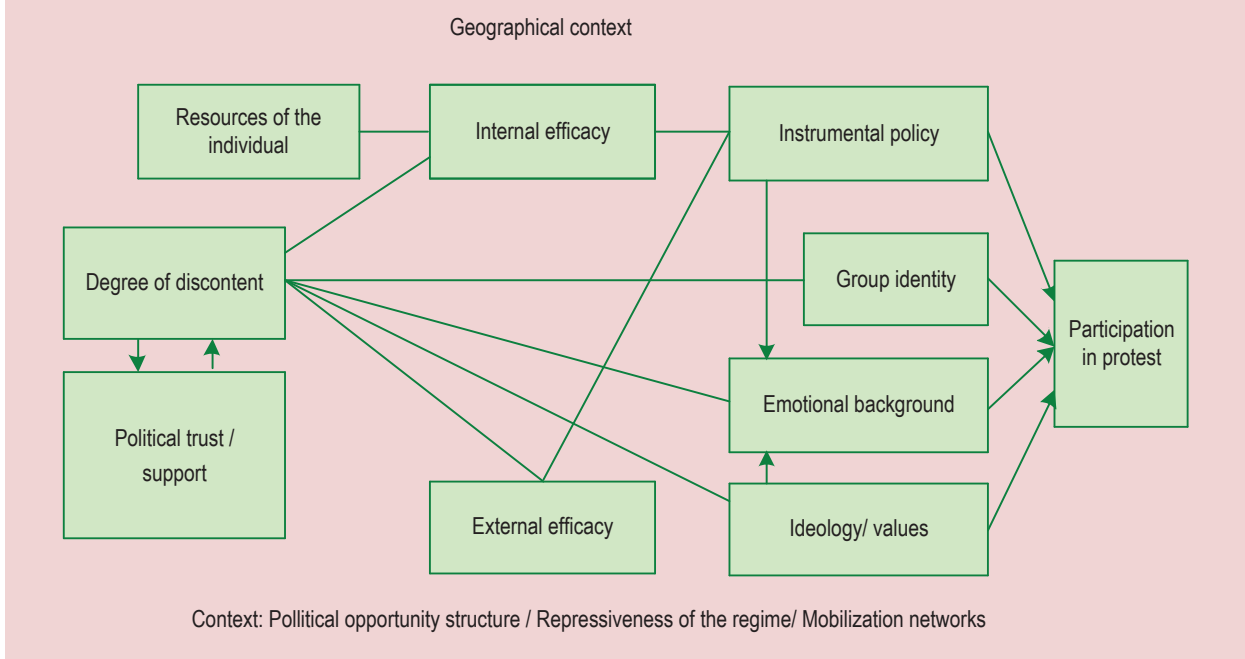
Geographical context

Resources of the individual

Internal efficacy

Instrumental policy

Degree of discontent

Group identity

Participation in protest

Emotional background

Political trust / support

External efficacy

Ideology/ values

Context: Pollitical opportunity structure / Repressiveness of the regime/ Mobilization networks